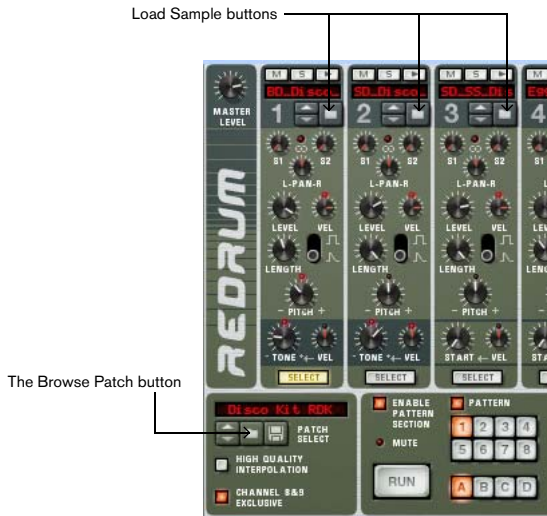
Load Sample buttons

MASTER LEVEL

REDRUM

M S ▶
BD_Disco
1
S1 S2
L-PAN-R
LEVEL VEL
LENGTH
- PITCH +
- TONE + VEL
SELECT

M S ▶
SD_Disco
2
S1 S2
L-PAN-R
LEVEL VEL
LENGTH
- PITCH +
- TONE + VEL
SELECT

M S ▶
SD_SS_Dis
3
S1 S2
L-PAN-R
LEVEL VEL
LENGTH
- PITCH +
START VEL
SELECT

M S
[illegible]
4

The Browse Patch button

Disco Kit RDK
PATCH SELECT
HIGH QUALITY INTERPOLATION
CHANNEL 8&9 EXCLUSIVE

ENABLE PATTERN SECTION
MUTE
RUN

PATTERN
1 2 3 4
5 6 7 8
A B C D